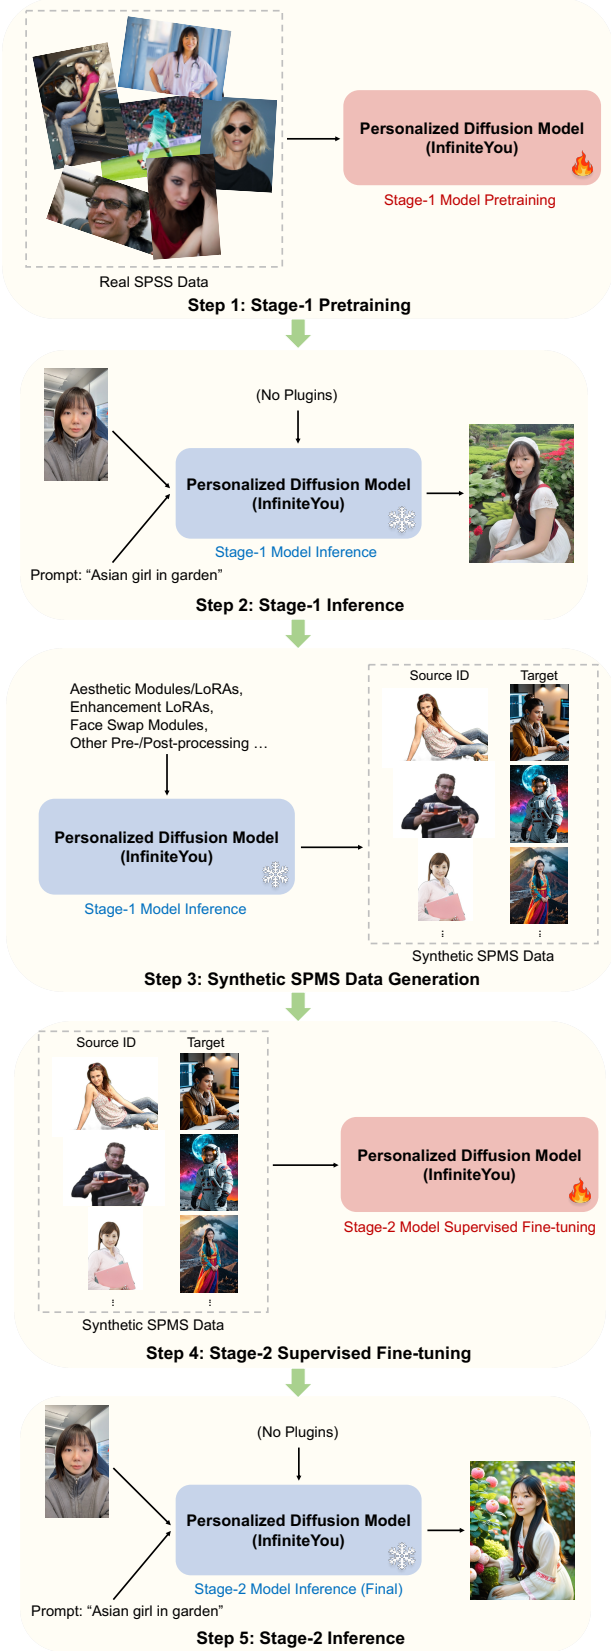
Personalized Diffusion Model (InfiniteYou)

Stage-1 Model Pretraining

Real SPSS Data

Step 1: Stage-1 Pretraining

(No Plugins)

Personalized Diffusion Model (InfiniteYou)

Stage-1 Model Inference

Prompt: "Asian girl in garden"

Step 2: Stage-1 Inference

Aesthetic Modules/LoRAs, Enhancement LoRAs, Face Swap Modules, Other Pre-/Post-processing …

Personalized Diffusion Model (InfiniteYou)

Stage-1 Model Inference

Source ID

Target

⋮

⋮

Synthetic SPMS Data

Step 3: Synthetic SPMS Data Generation

Source ID

Target

⋮

⋮

Synthetic SPMS Data

Personalized Diffusion Model (InfiniteYou)

Stage-2 Model Supervised Fine-tuning

Step 4: Stage-2 Supervised Fine-tuning

(No Plugins)

Personalized Diffusion Model (InfiniteYou)

Stage-2 Model Inference (Final)

Prompt: "Asian girl in garden"

Step 5: Stage-2 Inference